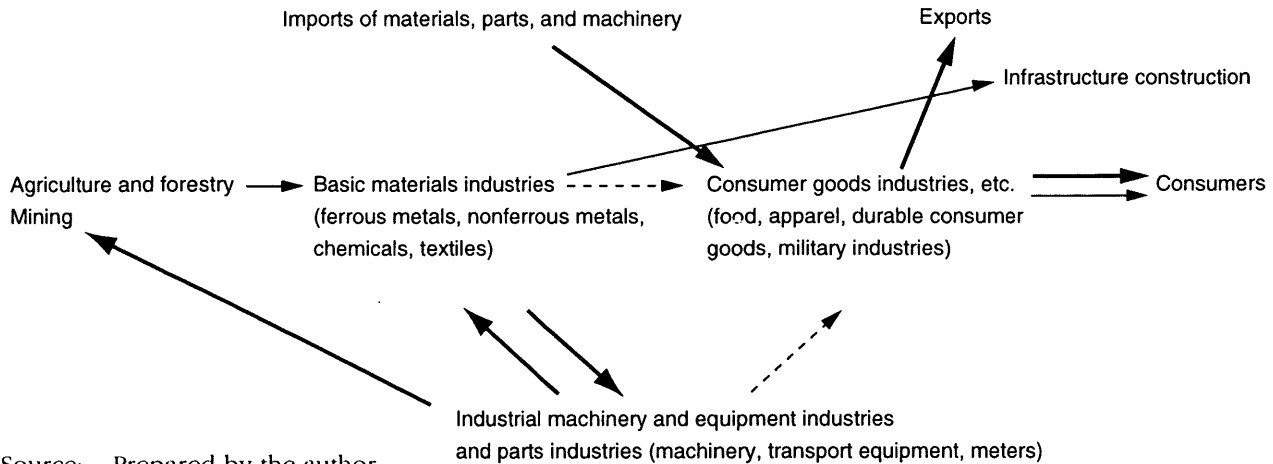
Imports of materials, parts, and machinery

Exports

Infrastructure construction

Agriculture and forestry
Mining

Basic materials industries
(ferrous metals, nonferrous metals, chemicals, textiles)

Consumer goods industries, etc.
(food, apparel, durable consumer goods, military industries)

Consumers

Industrial machinery and equipment industries and parts industries (machinery, transport equipment, meters)

Source: Prepared by the author.